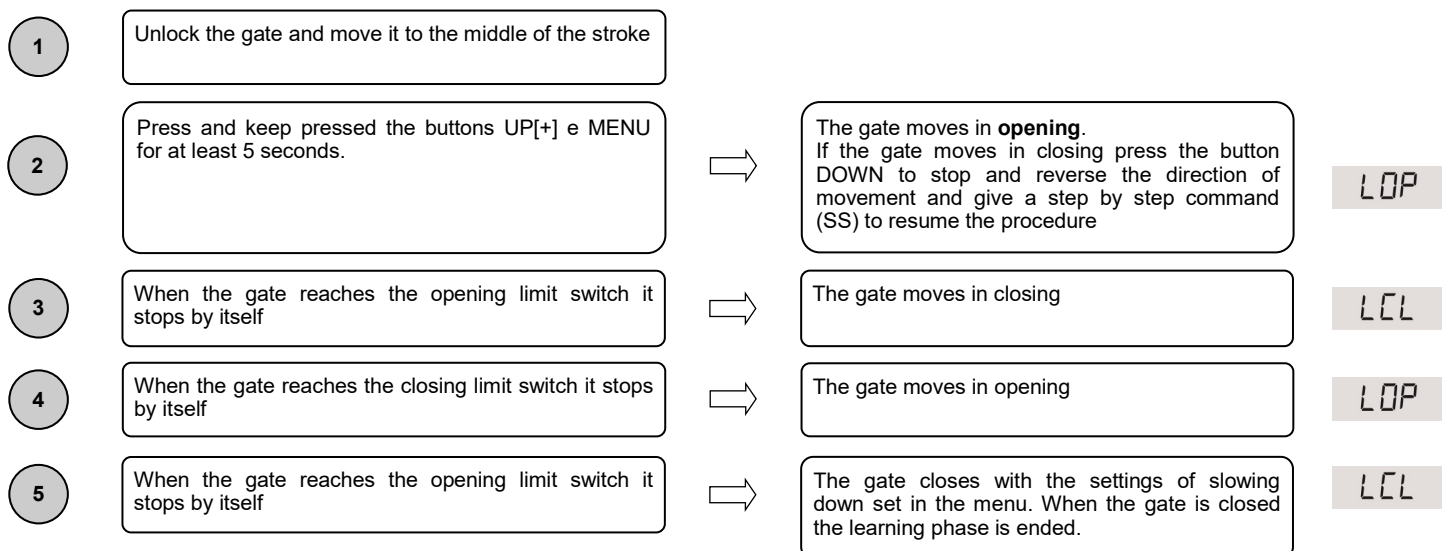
1

Unlock the gate and move it to the middle of the stroke

2

Press and keep pressed the buttons UP[+] e MENU for at least 5 seconds.

The gate moves in **opening**.
If the gate moves in closing press the button DOWN to stop and reverse the direction of movement and give a step by step command (SS) to resume the procedure

LOP

3

When the gate reaches the opening limit switch it stops by itself

The gate moves in closing

LCL

4

When the gate reaches the closing limit switch it stops by itself

The gate moves in opening

LOP

5

When the gate reaches the opening limit switch it stops by itself

The gate closes with the settings of slowing down set in the menu. When the gate is closed the learning phase is ended.

LCL